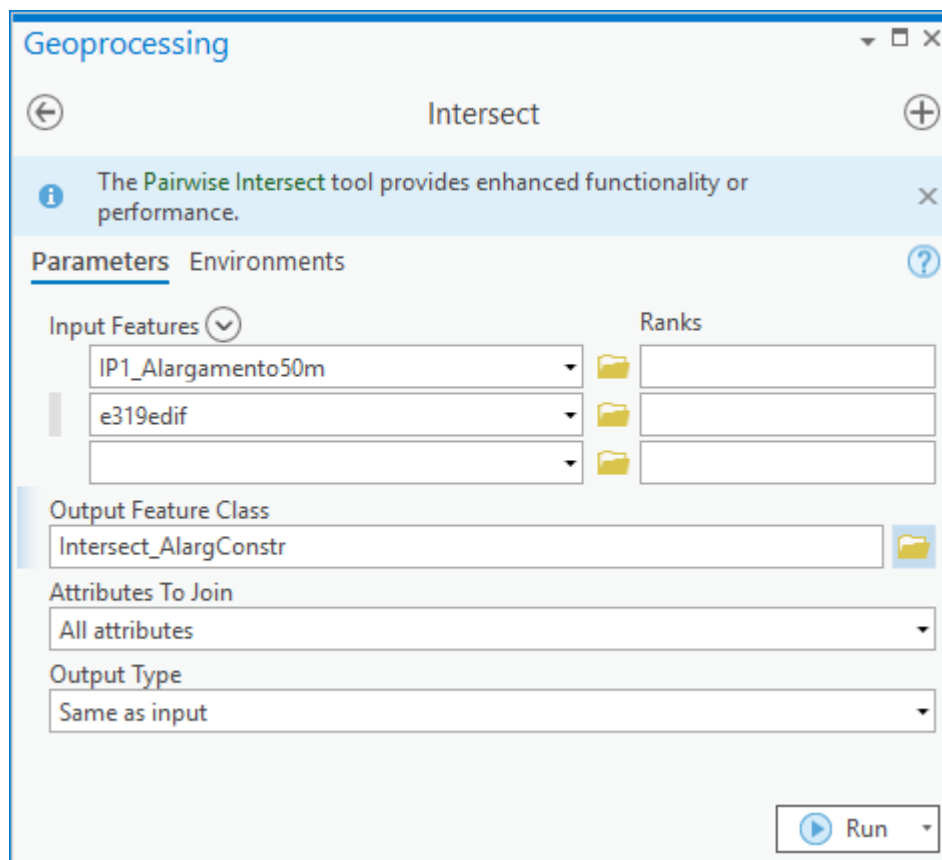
Geoprocessing

Intersect

The Pairwise Intersect tool provides enhanced functionality or performance.

Parameters Environments

Input Features

Ranks

IP1_Alargamento50m

e319edif

Output Feature Class

Intersect_AlargConstr

Attributes To Join

All attributes

Output Type

Same as input

Run